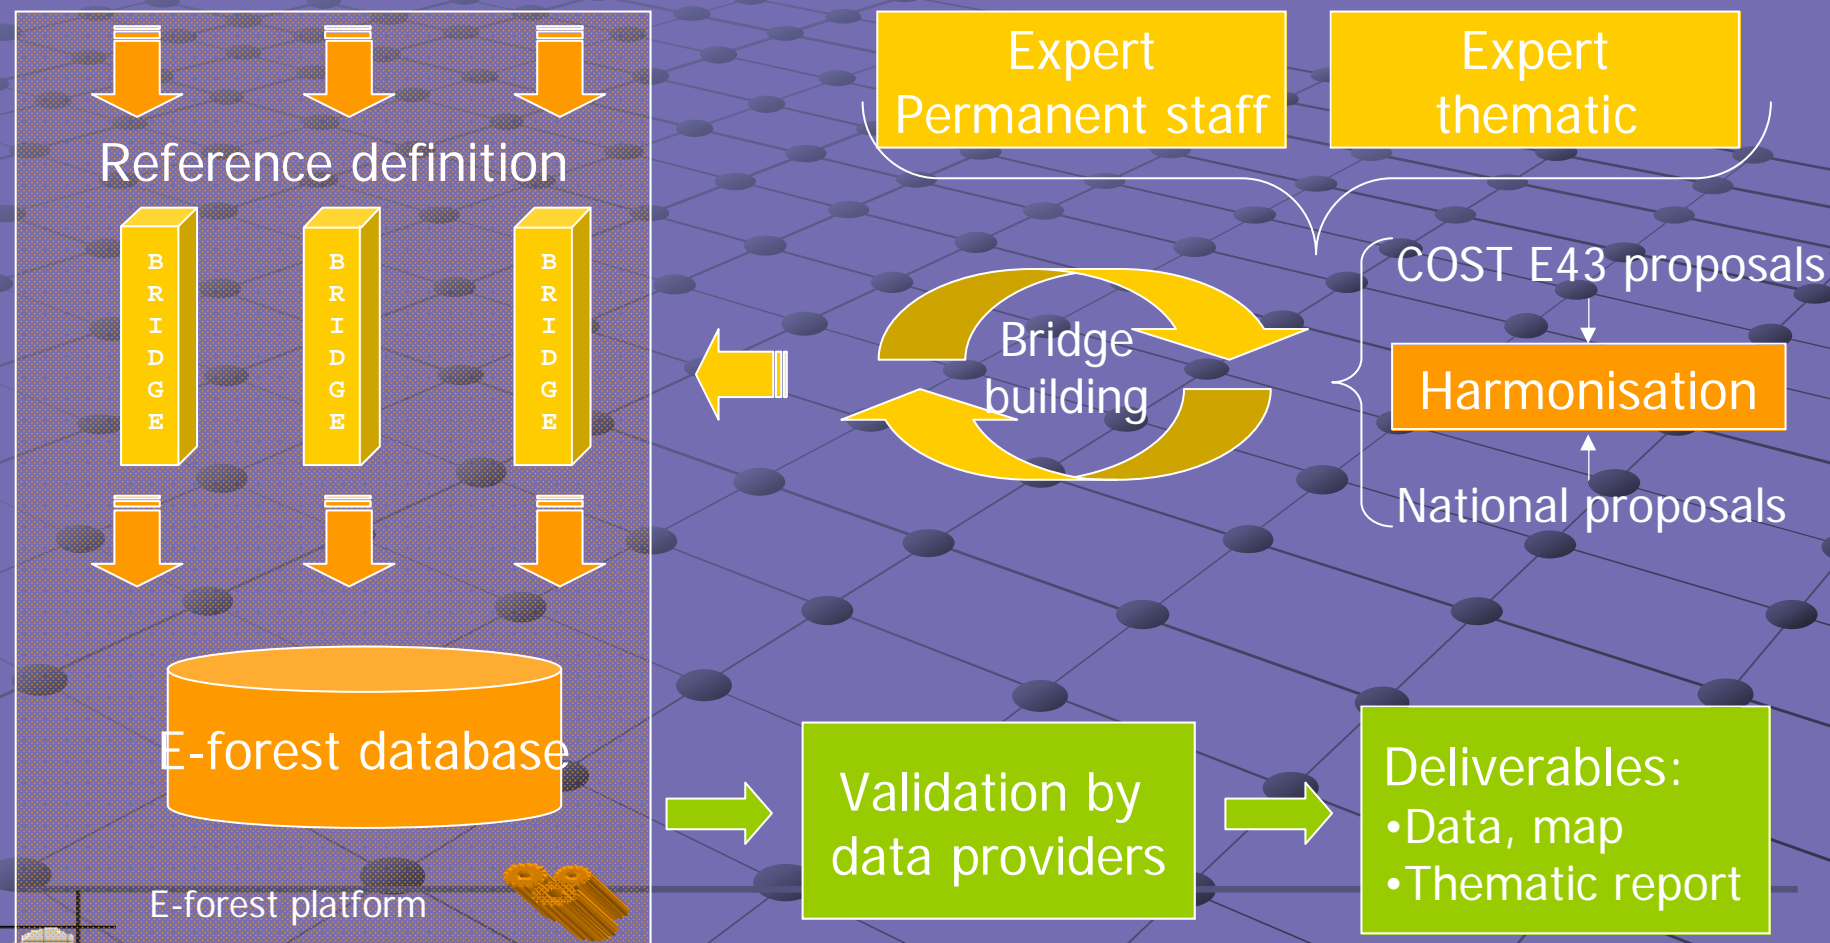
Reference definition

BRIDGE

BRIDGE

BRIDGE

E-forest database

E-forest platform

Expert Permanent staff

Expert thematic

COST E43 proposals

Bridge building

Harmonisation

National proposals

Validation by data providers

Deliverables:
•Data, map
•Thematic report